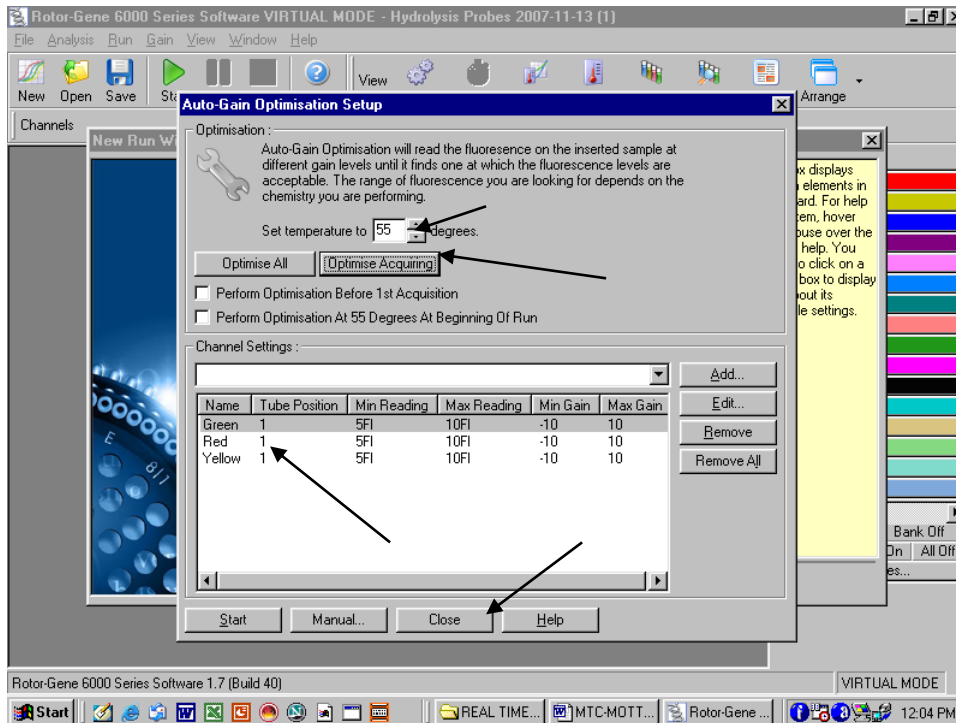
Rotor-Gene 6000 Series Software VIRTUAL MODE - Hydrolysis Probes 2007-11-13 (1)

File Analysis Run Gain View Window Help

New Open Save Sta View Arrange

Channels

New Run W

Auto-Gain Optimisation Setup

Optimisation :

Auto-Gain Optimisation will read the fluoresence on the inserted sample at different gain levels until it finds one at which the fluorescence levels are acceptable. The range of fluorescence you are looking for depends on the chemistry you are performing.

Set temperature to 55 degrees.

Optimise All | Optimise Acquiring

Perform Optimisation Before 1st Acquisition

Perform Optimisation At 55 Degrees At Beginning Of Run

Channel Settings :

| Name | Tube Position | Min Reading | Max Reading | Min Gain | Max Gain |
|---|---|---|---|---|---|
| Green | 1 | 5Fl | 10Fl | -10 | 10 |
| Red | 1 | 5Fl | 10Fl | -10 | 10 |
| Yellow | 1 | 5Fl | 10Fl | -10 | 10 |

Add...

Edit...

Remove

Remove All

Start | Manual... | Close | Help

x displays elements in ard. For help tem, hover ouse over the help. You o click on a box to display out its le settings.

Bank Off

On All Off

es...

Rotor-Gene 6000 Series Software 1.7 (Build 40)

VIRTUAL MODE

Start REAL TIME... MTC-MOTT... Rotor-Gene ... 12:04 PM